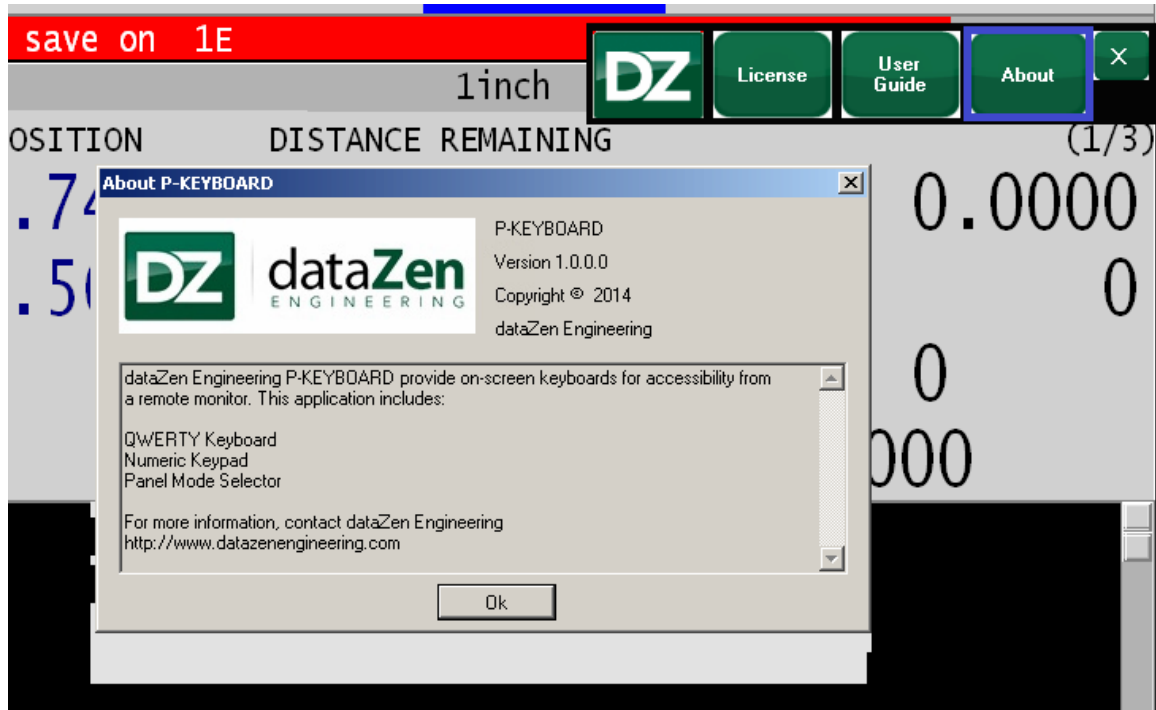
save on 1E

1inch

DZ License User Guide About ×

OSITION DISTANCE REMAINING (1/3)

.74 0.0000

.5( 0

0

000

About P-KEYBOARD ☒

DZ dataZen ENGINEERING

P-KEYBOARD
Version 1.0.0.0
Copyright © 2014
dataZen Engineering

dataZen Engineering P-KEYBOARD provide on-screen keyboards for accessibility from a remote monitor. This application includes:

QWERTY Keyboard
Numeric Keypad
Panel Mode Selector

For more information, contact dataZen Engineering
http://www.datazenengineering.com

Ok